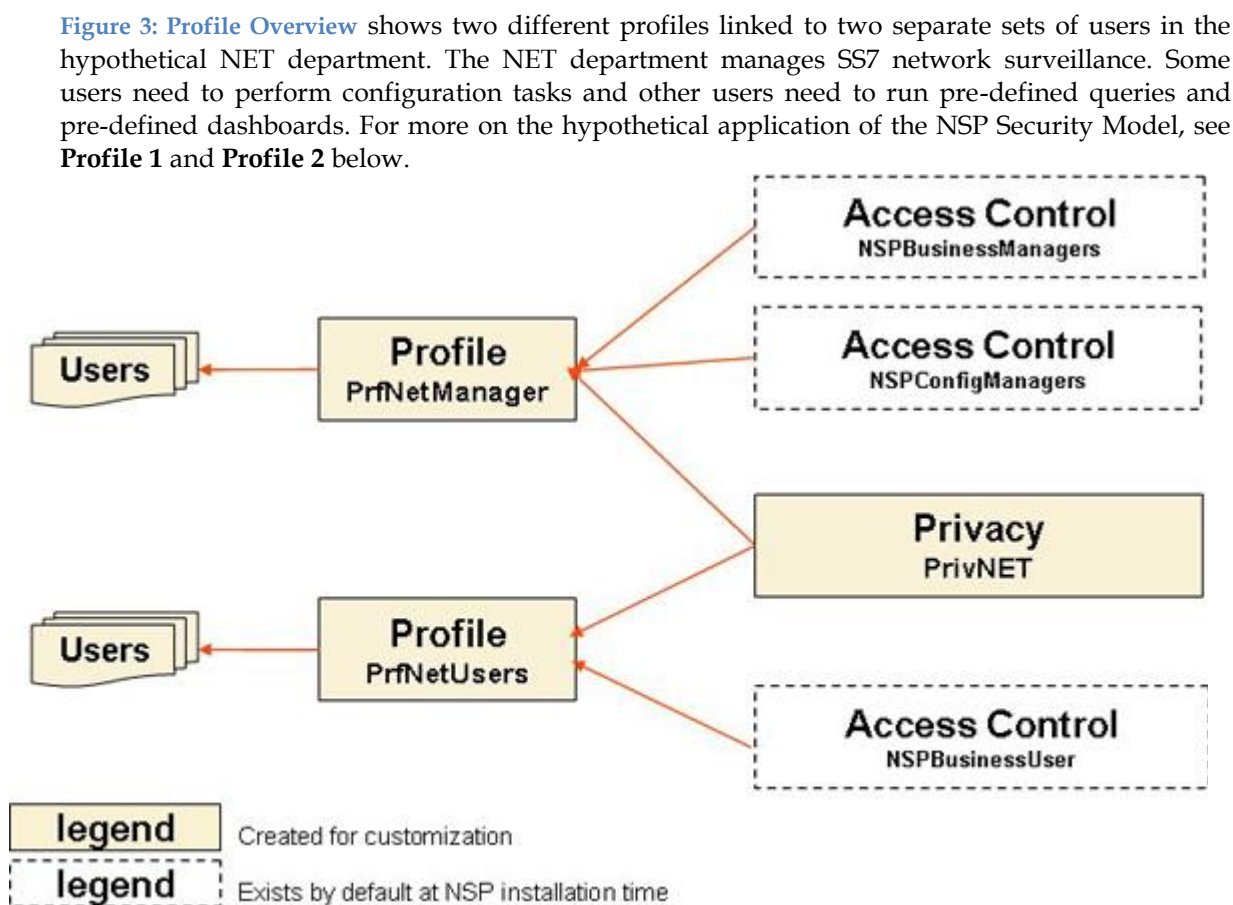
**Figure 3: Profile Overview** shows two different profiles linked to two separate sets of users in the hypothetical NET department. The NET department manages SS7 network surveillance. Some users need to perform configuration tasks and other users need to run pre-defined queries and pre-defined dashboards. For more on the hypothetical application of the NSP Security Model, see **Profile 1** and **Profile 2** below.

Access Control
NSPBusinessManagers

Users

Profile
PrfNetManager

Access Control
NSPConfigManagers

Privacy
PrivNET

Users

Profile
PrfNetUsers

Access Control
NSPBusinessUser

legend Created for customization

legend Exists by default at NSP installation time